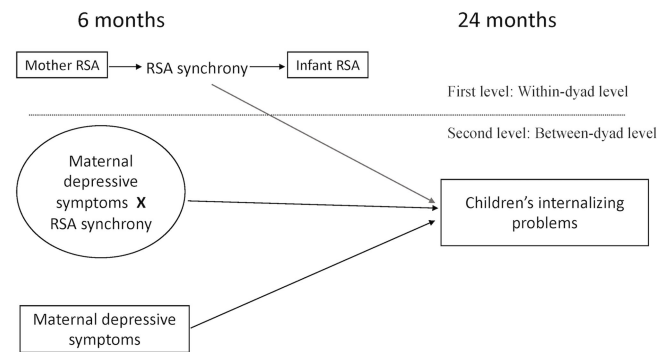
6 months

24 months

Mother RSA

RSA synchrony

Infant RSA

First level: Within-dyad level

Second level: Between-dyad level

Maternal depressive symptoms X RSA synchrony

Children's internalizing problems

Maternal depressive symptoms